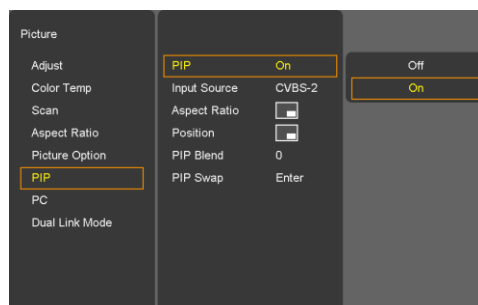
Picture

Adjust
Color Temp
Scan
Aspect Ratio
Picture Option
PIP
PC
Dual Link Mode

| PIP | On |
|---|---|
| Input Source | CVBS-2 |
| Aspect Ratio | |
| Position | |
| PIP Blend | 0 |
| PIP Swap | Enter |

Off
On